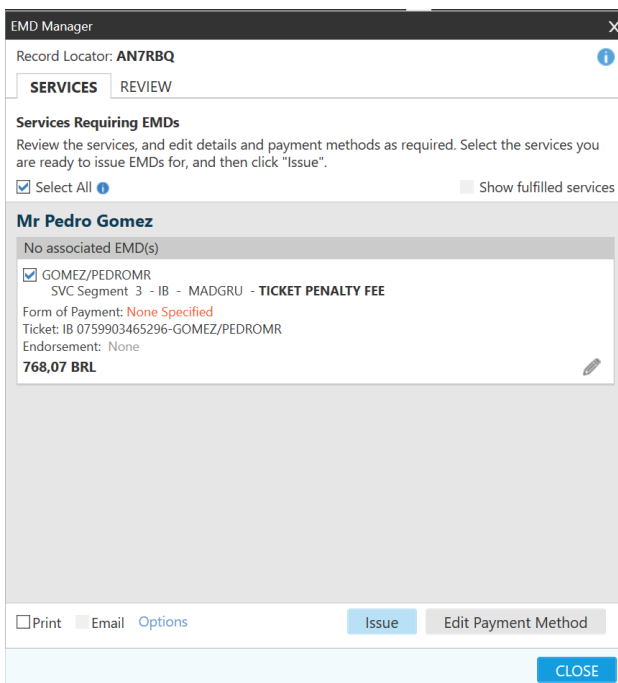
EMD Manager X

Record Locator: AN7RBQ

SERVICES REVIEW

Services Requiring EMDs

Review the services, and edit details and payment methods as required. Select the services you are ready to issue EMDs for, and then click "Issue".

Select All

Show fulfilled services

Mr Pedro Gomez

No associated EMD(s)

GOMEZ/PEDROMR
SVC Segment 3 - IB - MADGRU - TICKET PENALTY FEE

Form of Payment: None Specified
Ticket: IB 0759903465296-GOMEZ/PEDROMR
Endorsement: None
768,07 BRL

Print Email Options Issue Edit Payment Method

CLOSE